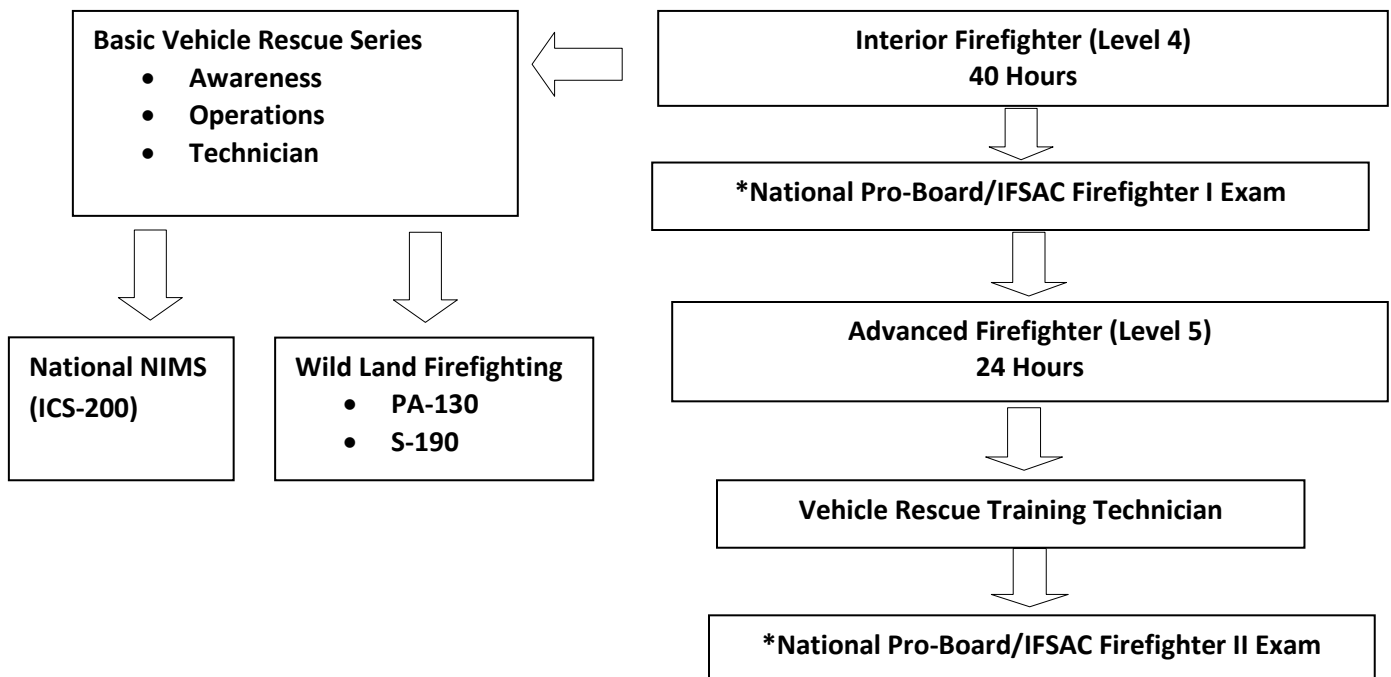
Basic Vehicle Rescue Series
- Awareness
- Operations
- Technician

Interior Firefighter (Level 4)
40 Hours

*National Pro-Board/IFSAC Firefighter I Exam

National NIMS (ICS-200)

Wild Land Firefighting
- PA-130
- S-190

Advanced Firefighter (Level 5)
24 Hours

Vehicle Rescue Training Technician

*National Pro-Board/IFSAC Firefighter II Exam